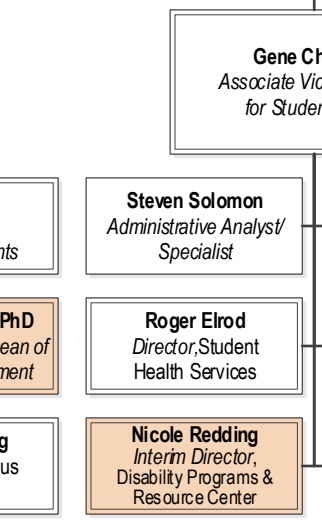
Gene Ch
Associate Vic
for Studen

nts

PhD
ean of
ment

g
us

Steven Solomon
Administrative Analyst/ Specialist

Roger Elrod
Director,Student Health Services

Nicole Redding
Interim Director, Disability Programs & Resource Center